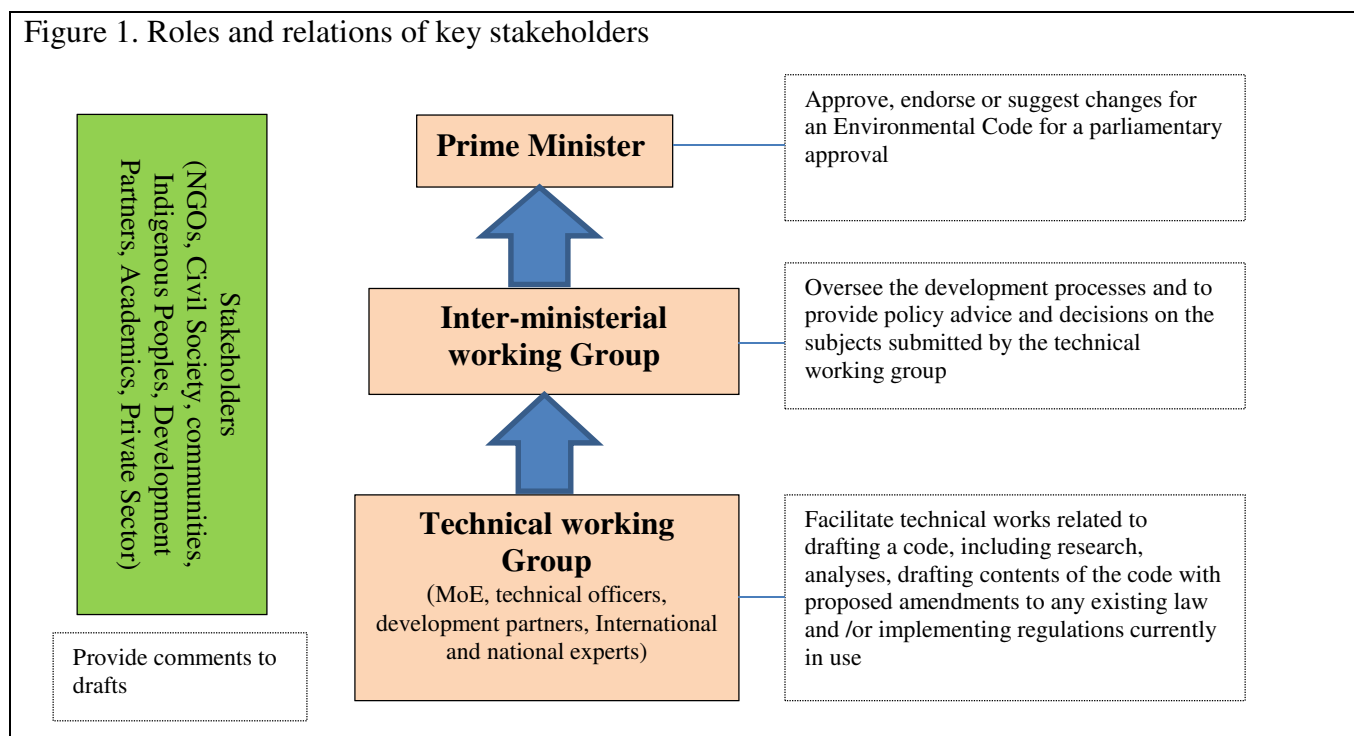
Figure 1. Roles and relations of key stakeholders

Stakeholders (NGOs, Civil Society, communities, Indigenous Peoples, Development Partners, Academics, Private Sector)

Provide comments to drafts

Prime Minister

Approve, endorse or suggest changes for an Environmental Code for a parliamentary approval

Inter-ministerial working Group

Oversee the development processes and to provide policy advice and decisions on the subjects submitted by the technical working group

Technical working Group
(MoE, technical officers, development partners, International and national experts)

Facilitate technical works related to drafting a code, including research, analyses, drafting contents of the code with proposed amendments to any existing law and /or implementing regulations currently in use